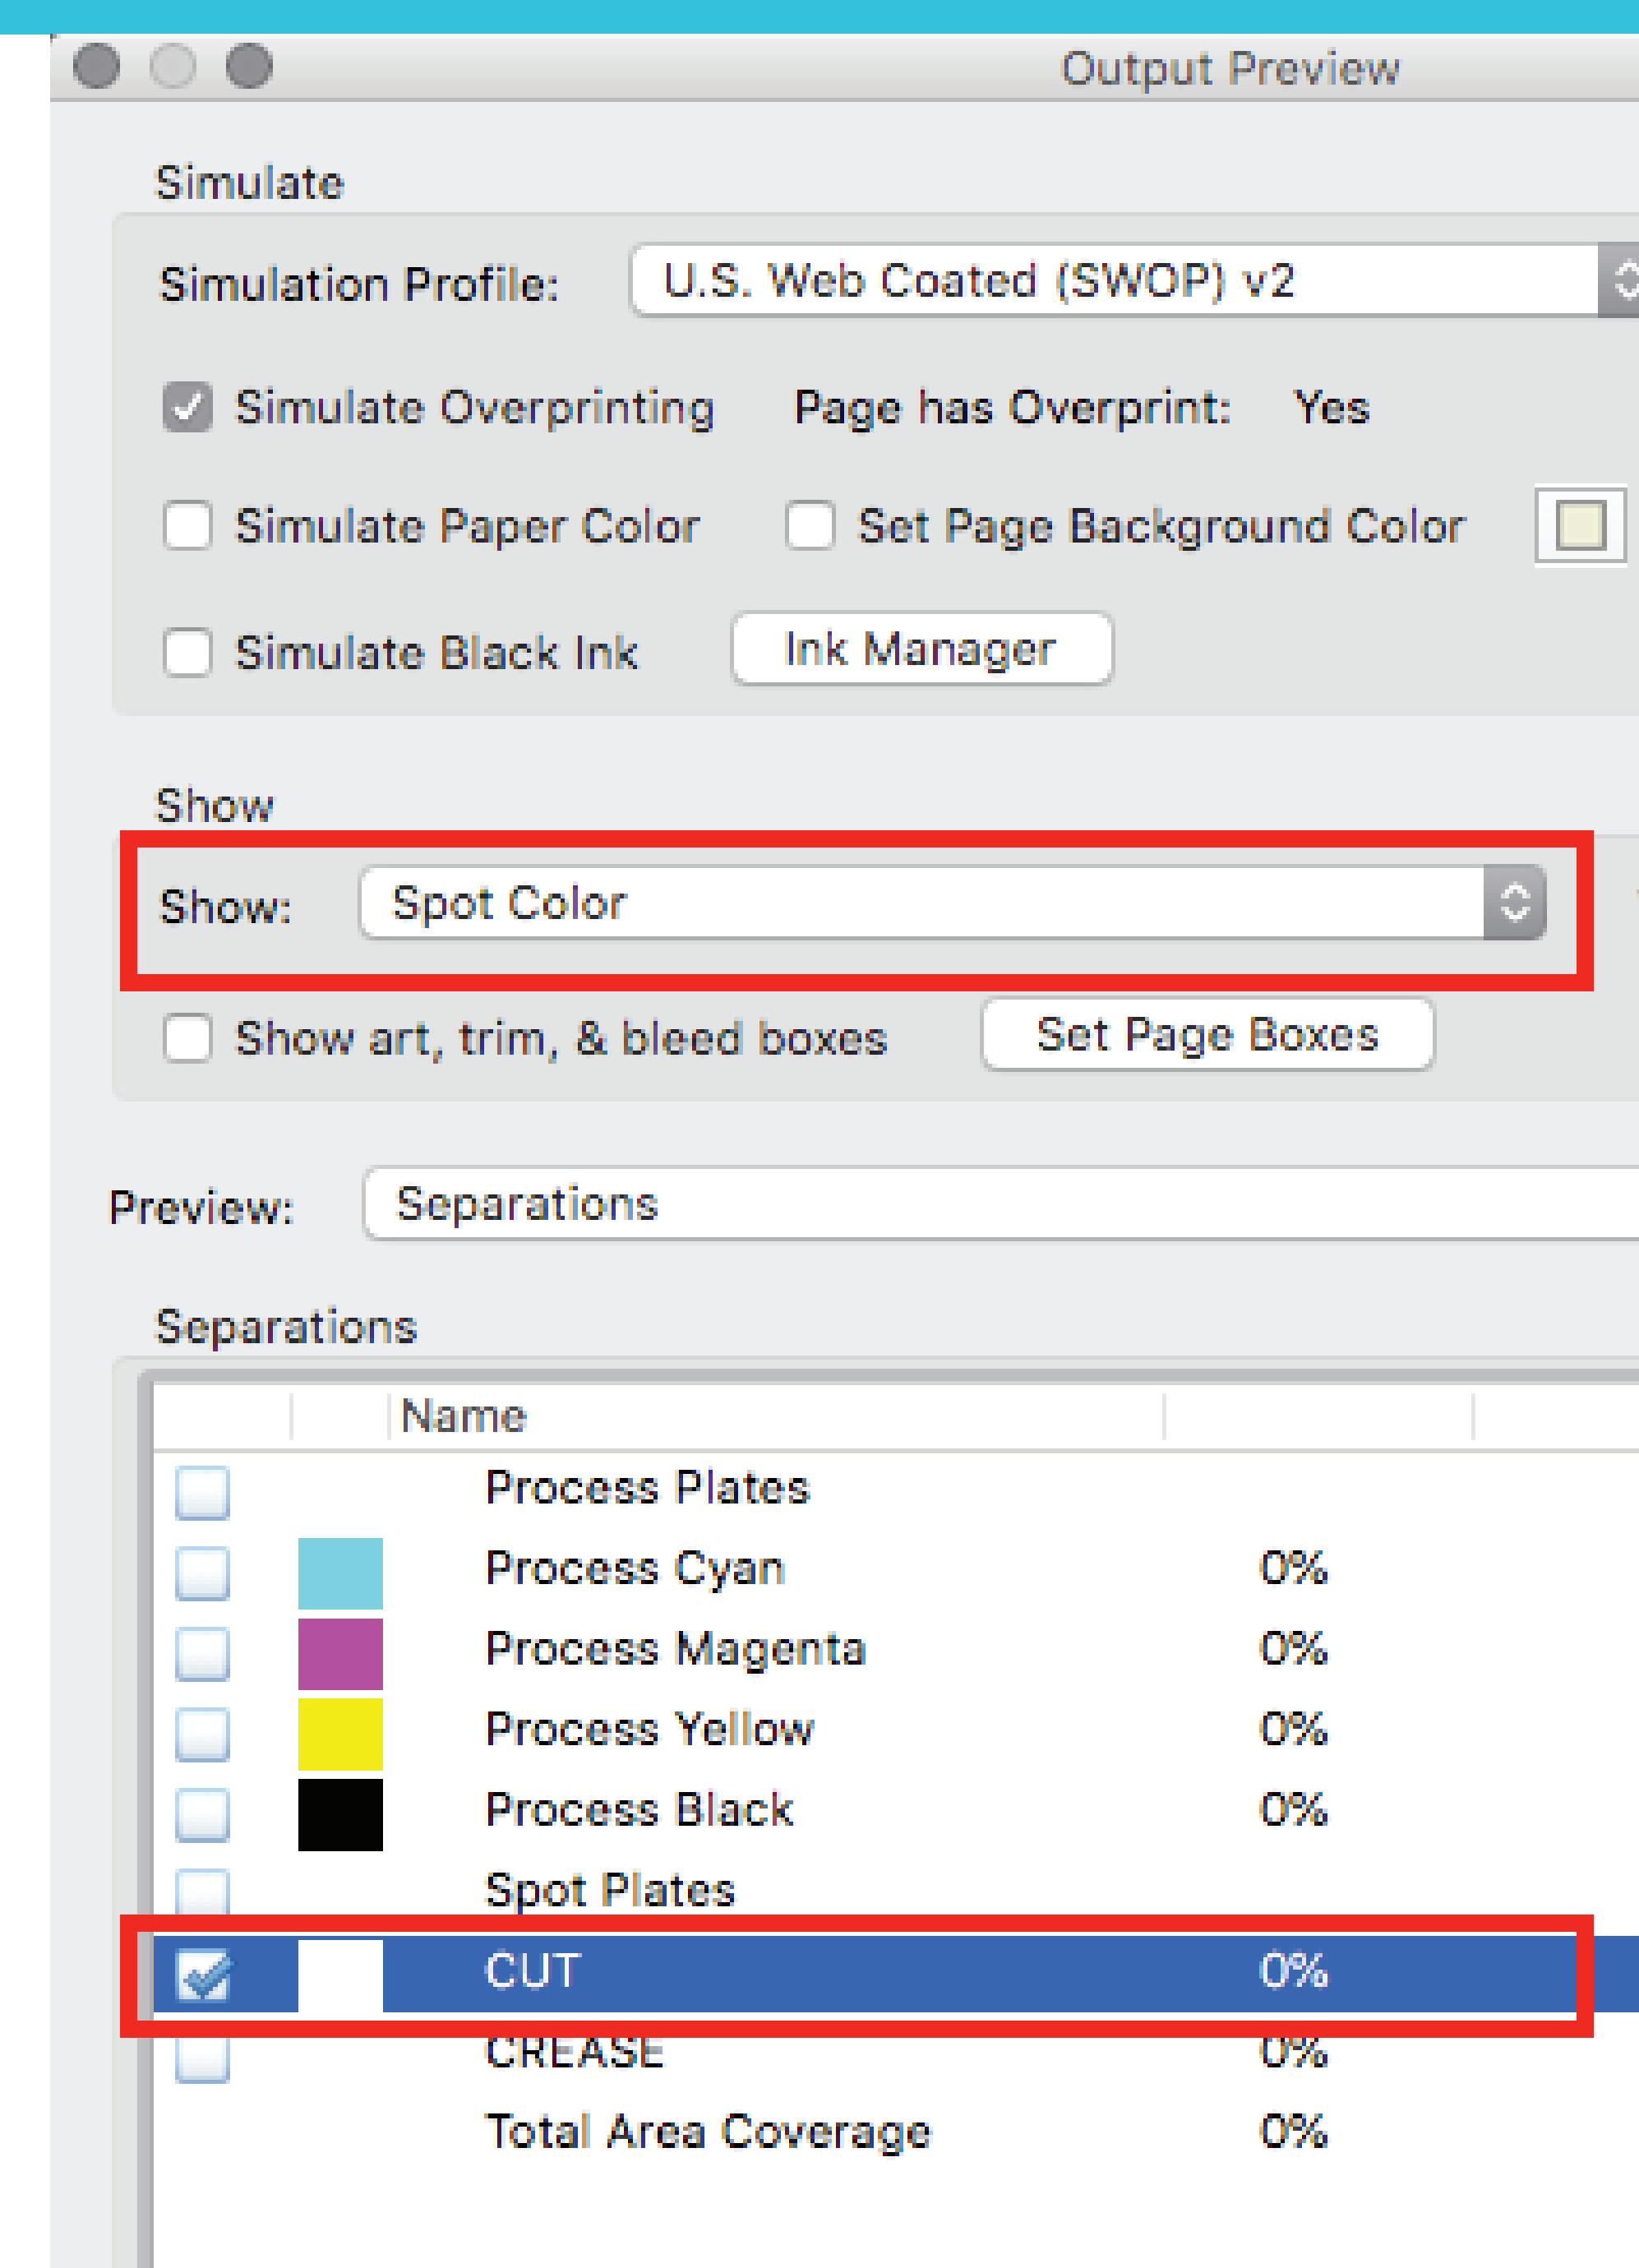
Output Preview

Simulate

Simulation Profile: U.S. Web Coated (SWOP) v2

Simulate Overprinting Page has Overprint: Yes

Simulate Paper Color Set Page Background Color

Simulate Black Ink Ink Manager

Show

Show: Spot Color

Show art, trim, & bleed boxes Set Page Boxes

Preview: Separations

Separations

| | | Name | |
|---|---|---|---|
| | | Process Plates | |
| | | Process Cyan | 0% |
| | | Process Magenta | 0% |
| | | Process Yellow | 0% |
| | | Process Black | 0% |
| | | Spot Plates | |
| | | CUT | 0% |
| | | CREASE | 0% |
| | | Total Area Coverage | 0% |